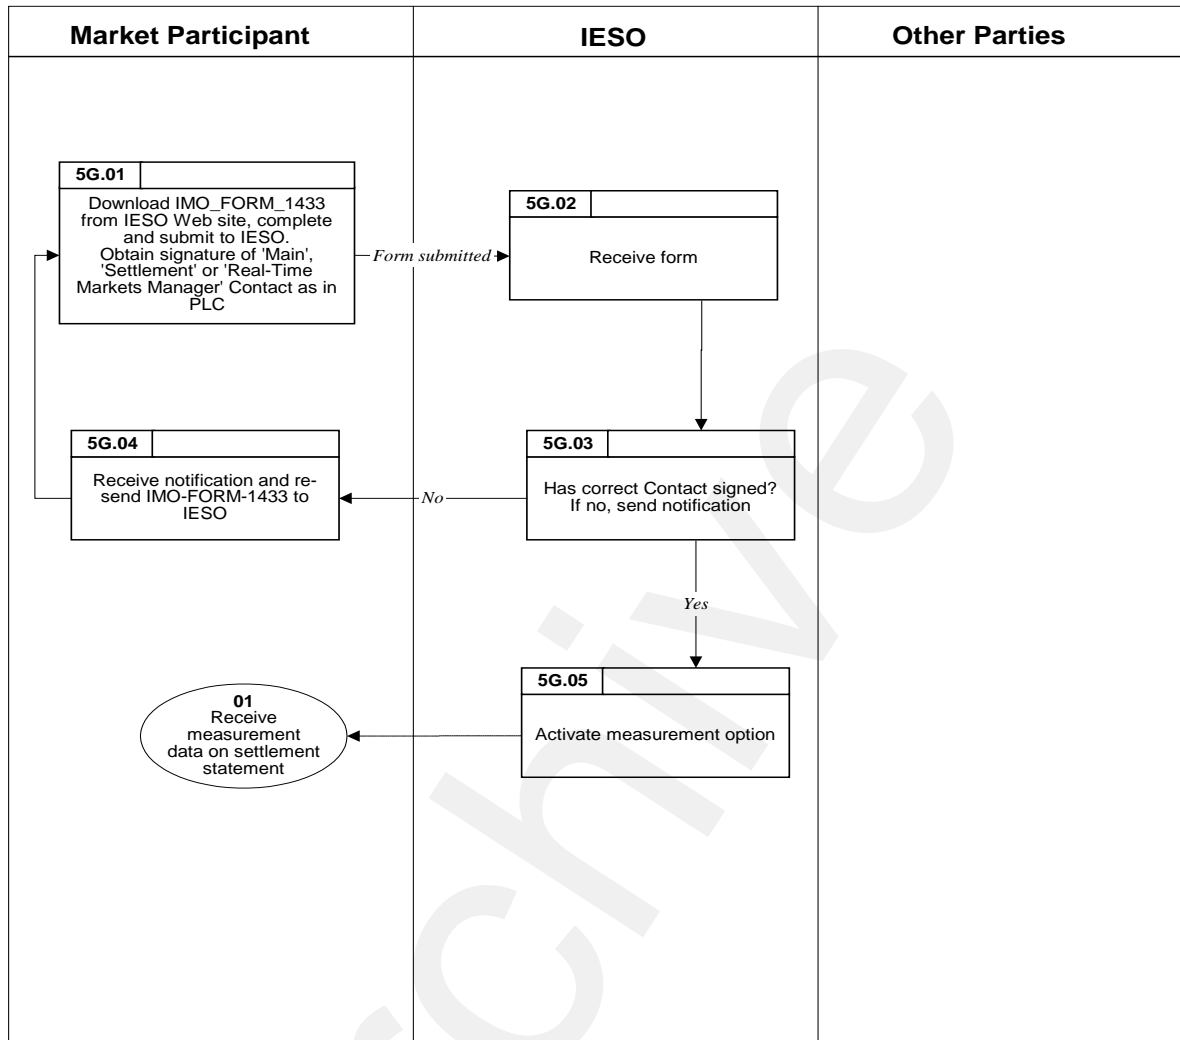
Market Participant

IESO

Other Parties

5G.01

Download IMO_FORM_1433 from IESO Web site, complete and submit to IESO. Obtain signature of 'Main', 'Settlement' or 'Real-Time Markets Manager' Contact as in PLC

Form submitted

5G.02

Receive form

5G.04

Receive notification and re-send IMO-FORM-1433 to IESO

No

5G.03

Has correct Contact signed? If no, send notification

Yes

5G.05

Activate measurement option

01
Receive measurement data on settlement statement

Archive